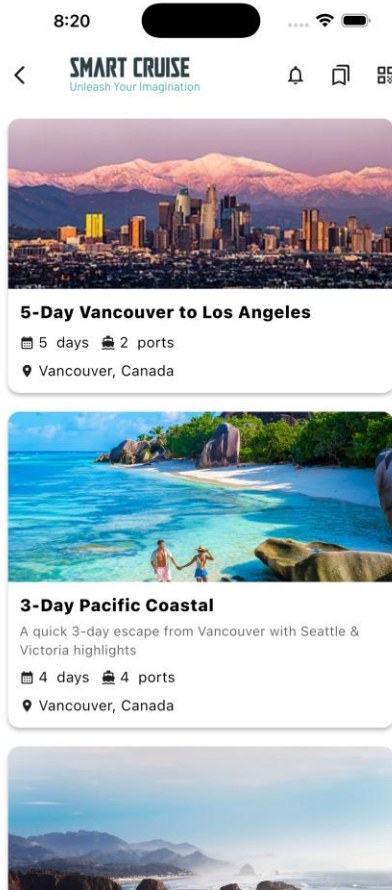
8:20

SMART CRUISE
Unleash Your Imagination

5-Day Vancouver to Los Angeles
5 days 2 ports
Vancouver, Canada

3-Day Pacific Coastal
A quick 3-day escape from Vancouver with Seattle & Victoria highlights
4 days 4 ports
Vancouver, Canada